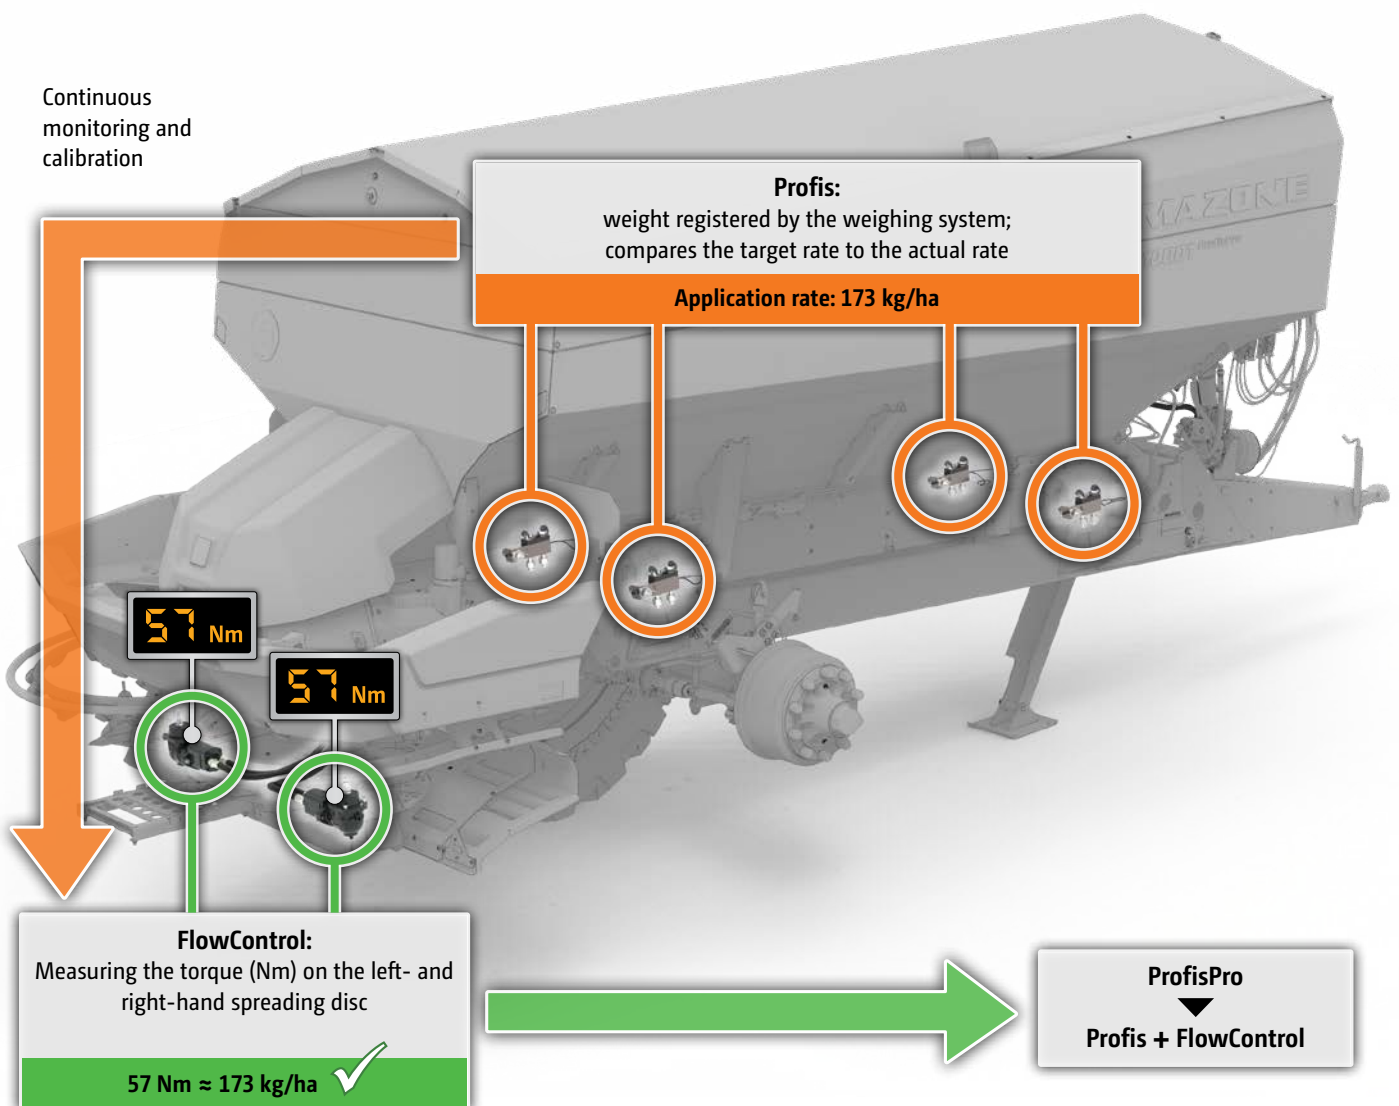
Continuous monitoring and calibration

Profis:
weight registered by the weighing system; compares the target rate to the actual rate

Application rate: 173 kg/ha

AMAZONE

57 Nm

57 Nm

FlowControl:
Measuring the torque (Nm) on the left- and right-hand spreading disc

57 Nm ≈ 173 kg/ha

ProfisPro

Profis + FlowControl